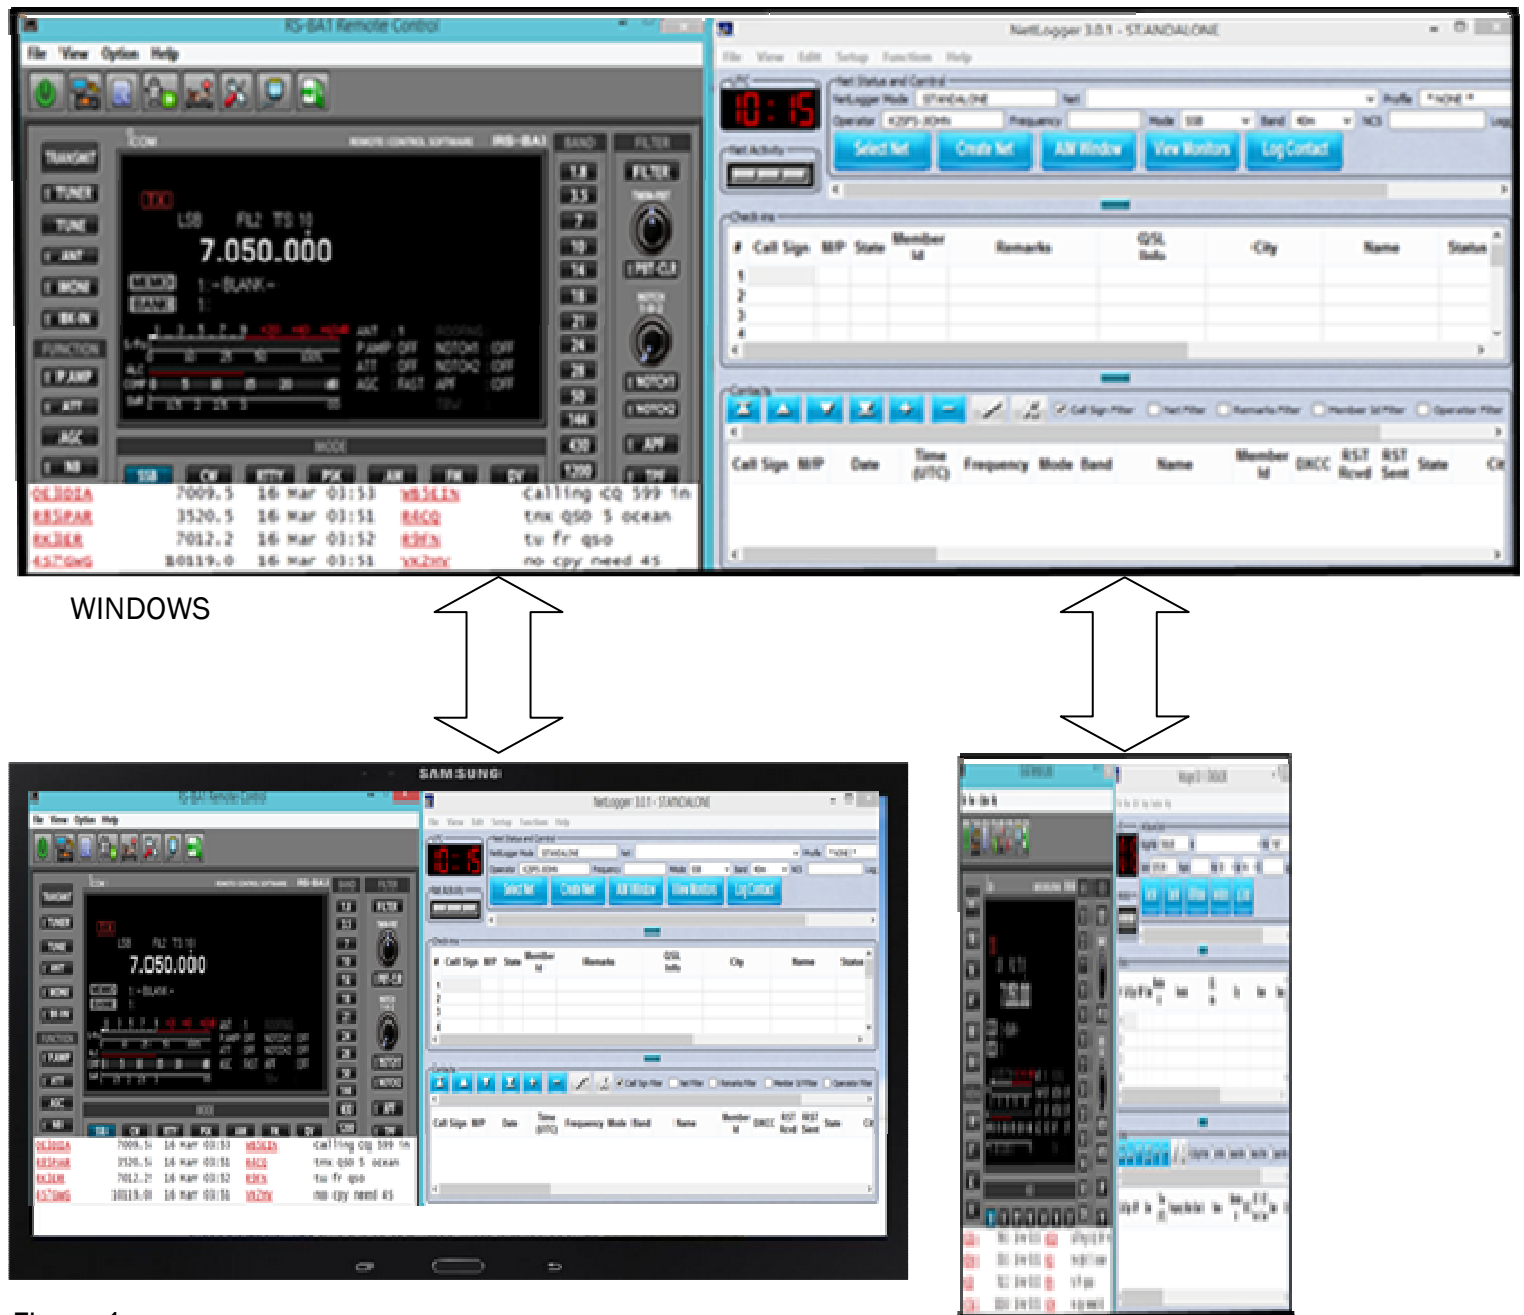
RS-BA1 Remote Control

File View Option Help

ICOM REMOTE CONTROL SOFTWARE RS-BA1

TRANSMIT TUNER TUNE ANT MONI BK-IN FUNCTION P.AMP ATT AGC NB

TX LSB FIL2 TS 10
7.050.000
MEMO 1 - BLANK -
BANK 1
ANT 1
P.AMP OFF NOTCH1 OFF
ATT OFF NOTCH2 OFF
AGC FAST APF OFF

MODE
SSB CW RTTY PSK AM FM DV

BAND 1.8 3.5 7 10 14 18 21 24 28 50 144 430 1200
FILTER FILTER TWIN PBT PBT-CLR NOTCH APF TPF

OE3DIA 7009.5 16 Mar 03:53 WB3LEN calling cq 599 in
RB5PAR 3520.5 16 Mar 03:51 R4CQ tnx qso 5 ocean
RK3ER 7012.2 16 Mar 03:52 R9FN tu fr qso
4S7GWG 10119.0 16 Mar 03:51 VK2HV no cpy need 45

NetLogger 3.0.1 - STANDALONE

File View Edit Setup Function Help

10:15

Net Status and Control
NetLogger Mode STANDALONE Net Profile *NONE*
Operator Frequency Mode SSB Band 40m NCS
Select Net Create Net AIM Window View Monitors Log Contact

Net Activity

Check-ins
# Call Sign M/P State Member Id Remarks QSL Info City Name Status
1
2
3
4

Contacts
Call Sign Filter Net Filter Remarks Filter Member Id Filter Operator Filter
Call Sign M/P Date Time (UTC) Frequency Mode Band Name Member Id DXCC RST Rcvd RST Sent State Cit

WINDOWS

SAMSUNG

Figure 1